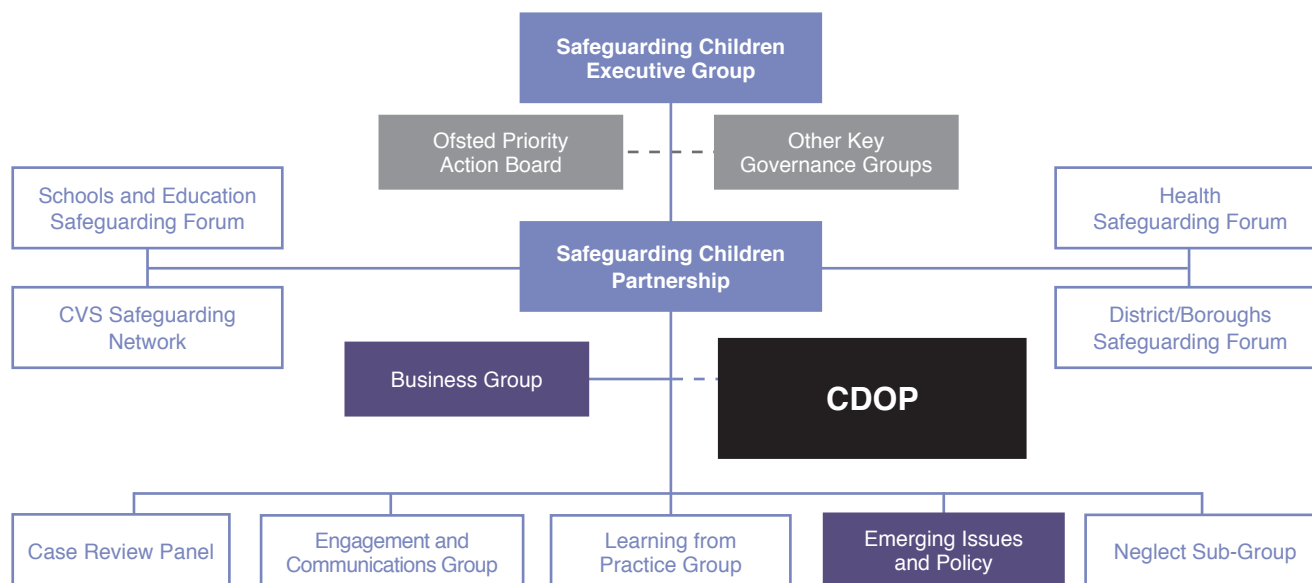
Safeguarding Children Executive Group

Ofsted Priority Action Board

Other Key Governance Groups

Schools and Education Safeguarding Forum

Health Safeguarding Forum

Safeguarding Children Partnership

CVS Safeguarding Network

District/Boroughs Safeguarding Forum

Business Group

CDOP

Case Review Panel

Engagement and Communications Group

Learning from Practice Group

Emerging Issues and Policy

Neglect Sub-Group